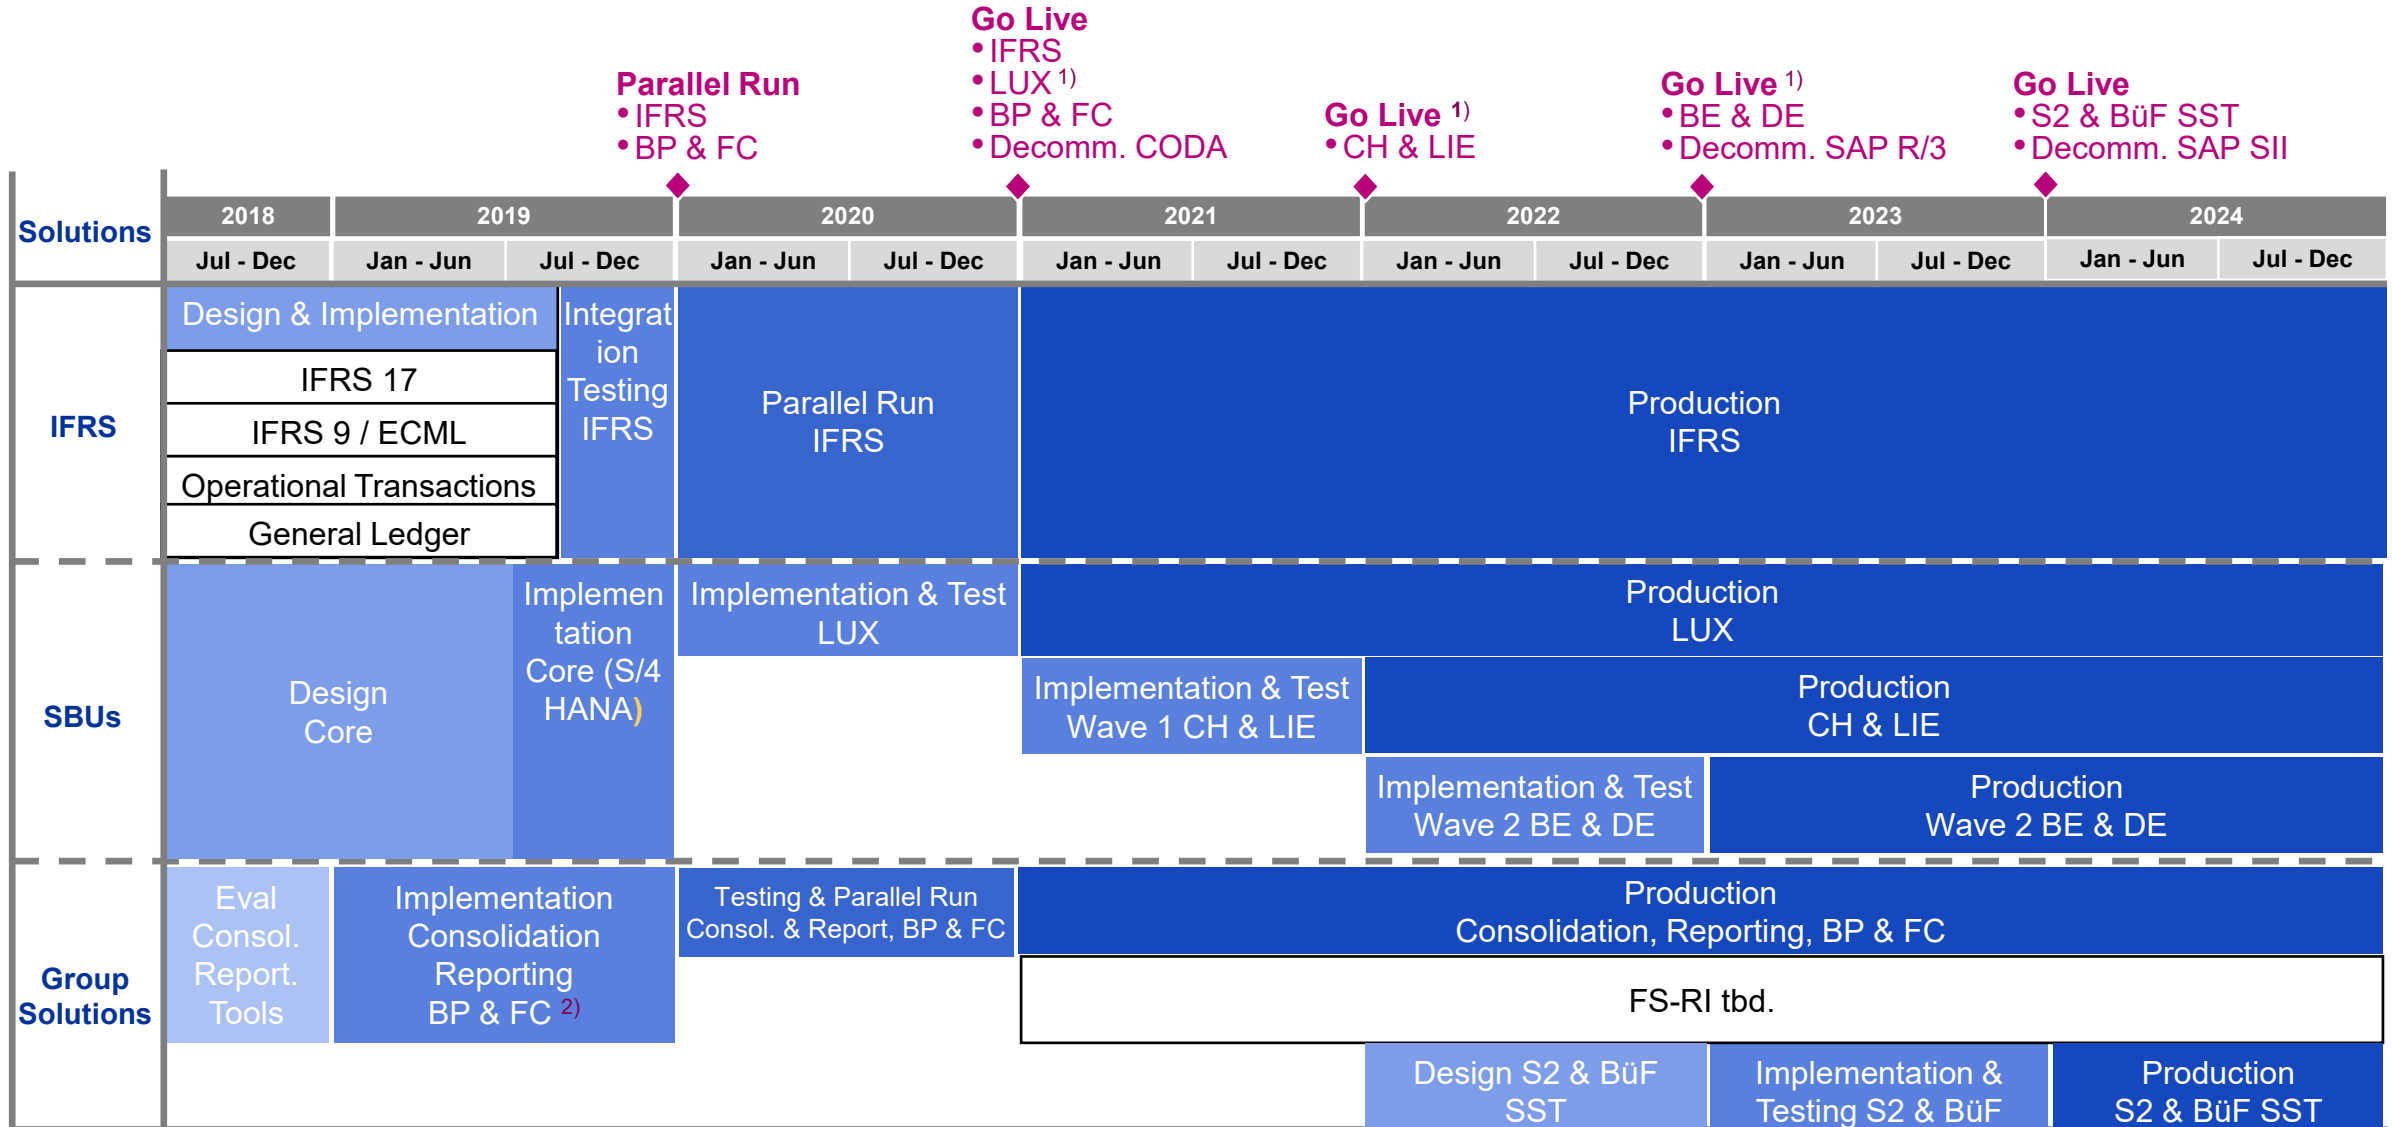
Parallel Run
• IFRS
• BP & FC

Go Live
• IFRS
• LUX $^{1)}$
• BP & FC
• Decomm. CODA

Go Live $^{1)}$
• CH & LIE

Go Live $^{1)}$
• BE & DE
• Decomm. SAP R/3

Go Live
• S2 & BüF SST
• Decomm. SAP SII

| Solutions | 2018 | 2019 | | 2020 | | 2021 | | 2022 | | 2023 | | 2024 | |
|---|---|---|---|---|---|---|---|---|---|---|---|---|---|
| | Jul - Dec | Jan - Jun | Jul - Dec | Jan - Jun | Jul - Dec | Jan - Jun | Jul - Dec | Jan - Jun | Jul - Dec | Jan - Jun | Jul - Dec | Jan - Jun | Jul - Dec |

IFRS

Design & Implementation

IFRS 17

IFRS 9 / ECML

Operational Transactions

General Ledger

Integration Testing IFRS

Parallel Run IFRS

Production IFRS

SBUs

Design Core

Implementation Core (S/4 HANA)

Implementation & Test LUX

Production LUX

Implementation & Test Wave 1 CH & LIE

Production CH & LIE

Implementation & Test Wave 2 BE & DE

Production Wave 2 BE & DE

Group Solutions

Eval Consol. Report. Tools

Implementation Consolidation Reporting BP & FC $^{2)}$

Testing & Parallel Run Consol. & Report, BP & FC

Production Consolidation, Reporting, BP & FC

FS-RI tbd.

Design S2 & BüF SST

Implementation & Testing S2 & BüF

Production S2 & BüF SST